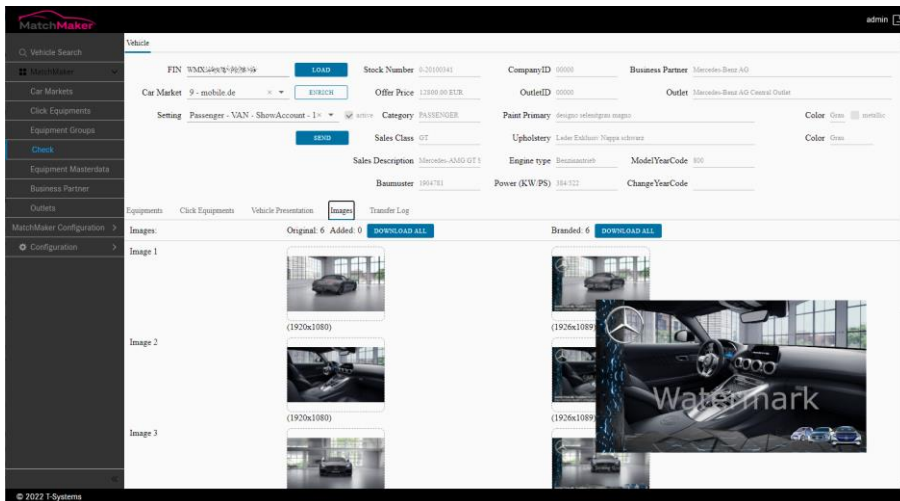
MatchMaker

admin

Q Vehicle Search
MatchMaker
Car Markets
Click Equipments
Equipment Groups
Check
Equipment Masterdata
Business Partner
Outlets
MatchMaker Configuration >
Configuration >

Vehicle

FIN WMX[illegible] LOAD
Stock Number 0-20100341
CompanyID 00000
Business Partner Mercedes-Benz AG

Car Market 9 - mobile.de × ▾ ENRICH
Offer Price 12800.00 EUR
OutletID 00000
Outlet Mercedes-Benz AG Central Outlet

Setting Passenger - VAN - ShowAccount - 1 × ▾ active
Category PASSENGER
Paint Primary designo selenitgrau magno
Color Grau metallic

SEND
Sales Class GT
Upholstery Leder Exklusiv Nappa schwarz
Color Grau

Sales Description Mercedes-AMG GT S
Engine type Benzinantrieb
ModelYearCode 800

Baumuster 1904781
Power (KW/PS) 384/522
ChangeYearCode

Equipments Click Equipments Vehicle Presentation Images Transfer Log

Images: Original: 6 Added: 0 DOWNLOAD ALL Branded: 6 DOWNLOAD ALL

Image 1
(1920x1080)
(1926x1089)

Image 2
(1920x1080)
(1926x1089)

Watermark

Image 3

© 2022 T-Systems